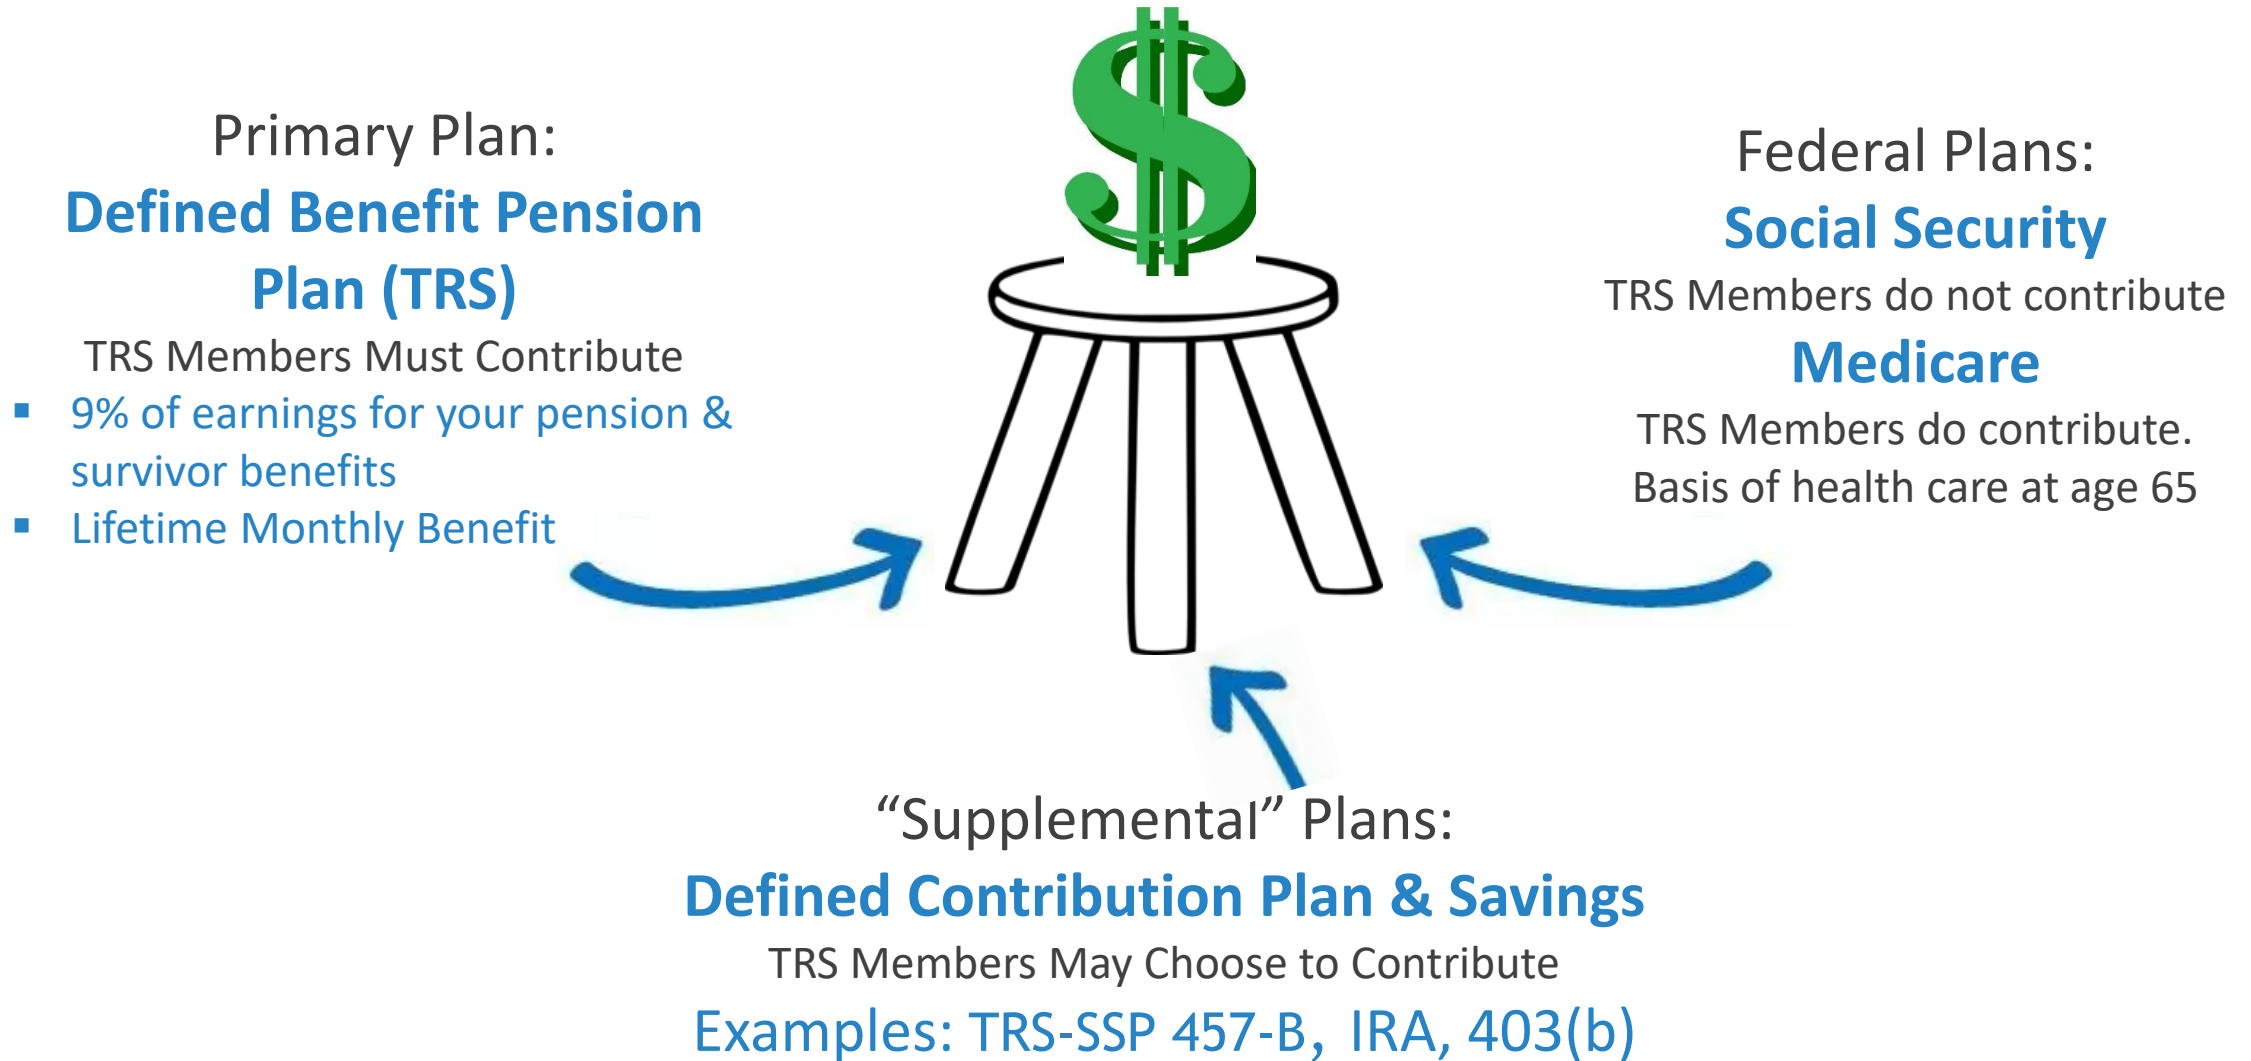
Primary Plan:
Defined Benefit Pension Plan (TRS)
TRS Members Must Contribute

- 9% of earnings for your pension & survivor benefits
- Lifetime Monthly Benefit

Federal Plans:
Social Security
TRS Members do not contribute
Medicare
TRS Members do contribute.
Basis of health care at age 65

"Supplemental" Plans:
Defined Contribution Plan & Savings
TRS Members May Choose to Contribute
Examples: TRS-SSP 457-B, IRA, 403(b)